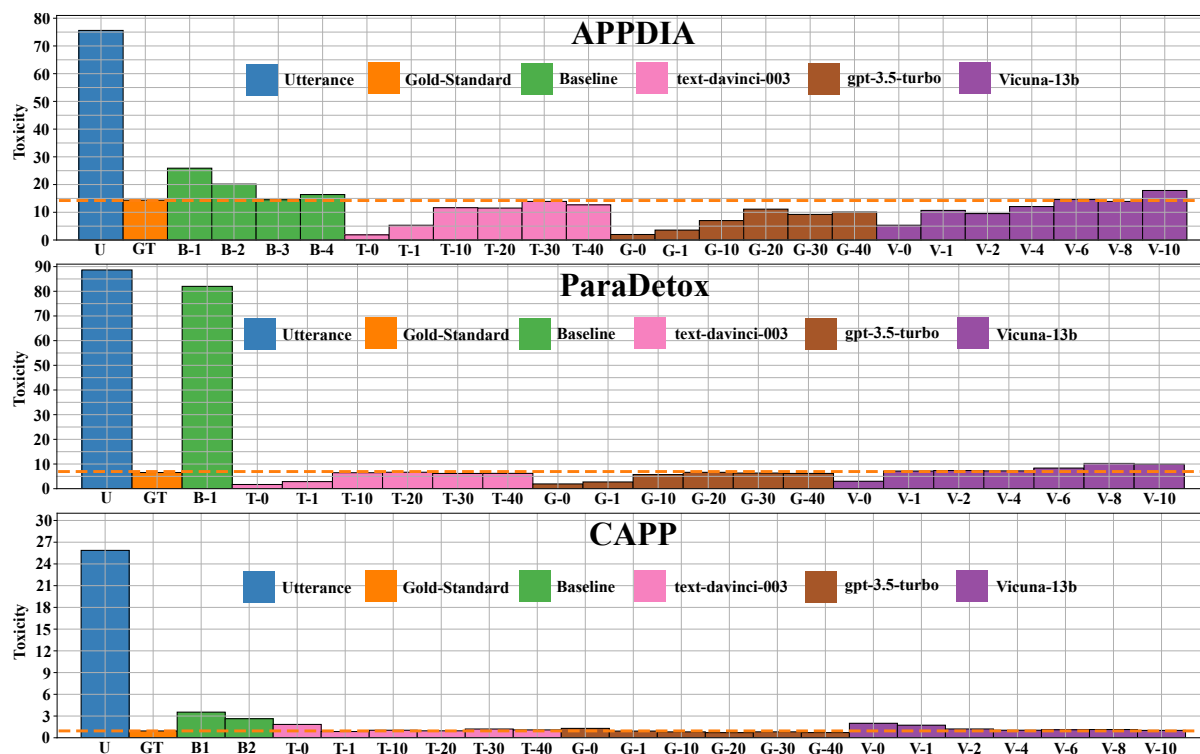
APPDIA

Utterance Gold-Standard Baseline text-davinci-003 gpt-3.5-turbo Vicuna-13b

Toxicity

80 70 60 50 40 30 20 10 0

U GT B-1 B-2 B-3 B-4 T-0 T-1 T-10 T-20 T-30 T-40 G-0 G-1 G-10 G-20 G-30 G-40 V-0 V-1 V-2 V-4 V-6 V-8 V-10

ParaDetox

Utterance Gold-Standard Baseline text-davinci-003 gpt-3.5-turbo Vicuna-13b

Toxicity

90 80 70 60 50 40 30 20 10 0

U GT B-1 T-0 T-1 T-10 T-20 T-30 T-40 G-0 G-1 G-10 G-20 G-30 G-40 V-0 V-1 V-2 V-4 V-6 V-8 V-10

CAPP

Utterance Gold-Standard Baseline text-davinci-003 gpt-3.5-turbo Vicuna-13b

Toxicity

30 27 24 21 18 15 12 9 6 3 0

U GT B1 B2 T-0 T-1 T-10 T-20 T-30 T-40 G-0 G-1 G-10 G-20 G-30 G-40 V-0 V-1 V-2 V-4 V-6 V-8 V-10